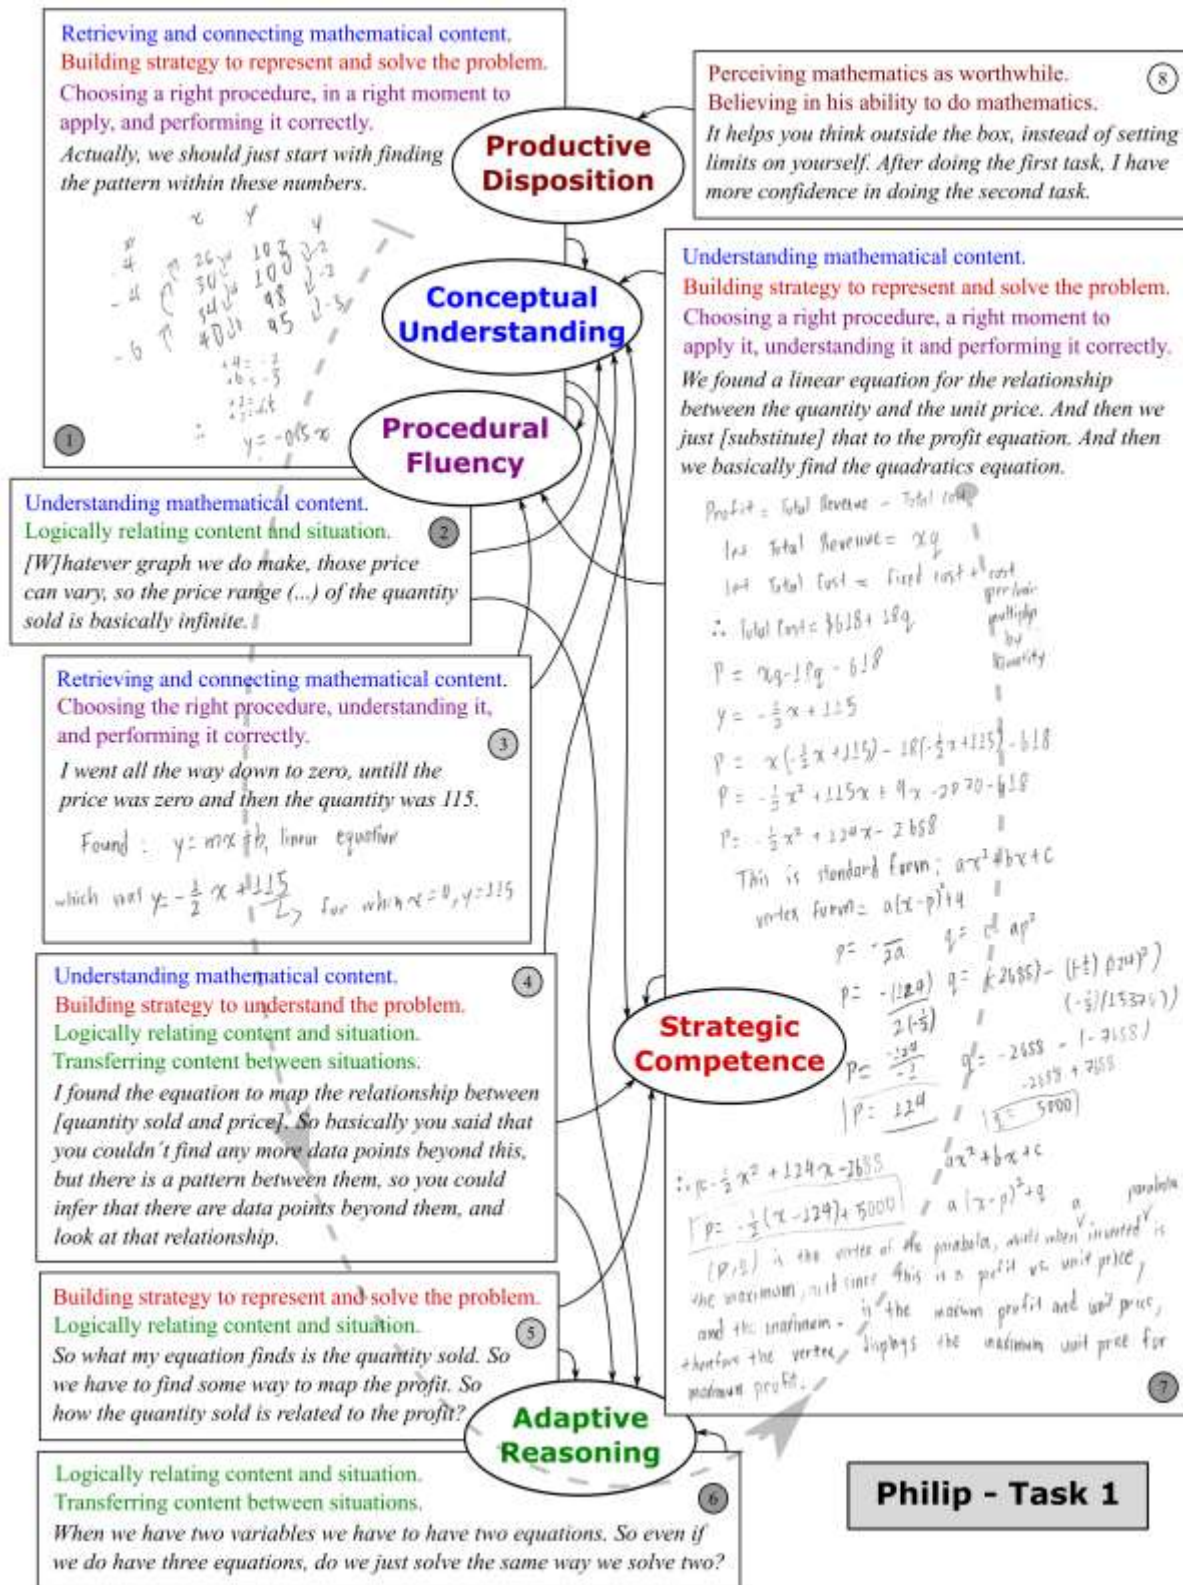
Retrieving and connecting mathematical content.
Building strategy to represent and solve the problem.
Choosing a right procedure, in a right moment to apply, and performing it correctly.
Actually, we should just start with finding the pattern within these numbers.

x y
26 103
30 100
34 98
40 95
$y = -0.5x$

1

Productive Disposition

Perceiving mathematics as worthwhile.
Believing in his ability to do mathematics.
It helps you think outside the box, instead of setting limits on yourself. After doing the first task, I have more confidence in doing the second task.

8

Conceptual Understanding

Understanding mathematical content.
Building strategy to represent and solve the problem.
Choosing a right procedure, a right moment to apply it, understanding it and performing it correctly.
We found a linear equation for the relationship between the quantity and the unit price. And then we just [substitute] that to the profit equation. And then we basically find the quadratics equation.

Profit = Total Revenue − Total Cost
let Total Revenue = $xq$
let Total Cost = fixed cost + cost per unit multiply by quantity
∴ Total Cost = $618 + 18q
$P = xq - 18q - 618$
$y = -\frac{1}{2}x + 115$
$P = x(-\frac{1}{2}x + 115) - 18(-\frac{1}{2}x + 115) - 618$
$P = -\frac{1}{2}x^2 + 115x + 9x - 2070 - 618$
$P = -\frac{1}{2}x^2 + 124x - 2658$
This is standard form: $ax^2 + bx + c$
vertex form = $a(x-p)^2 + q$
$p = \frac{-b}{2a}$ $q = c - ap^2$
$p = \frac{-(124)}{2(-\frac{1}{2})}$ $q = (-2658) - (-\frac{1}{2})(124)^2$
$p = \frac{-124}{-1}$ $q = -2658 - (-7688)$
$p = 124$ $q = 5000$

Procedural Fluency

Understanding mathematical content.
Logically relating content and situation.
[W]hatever graph we do make, those price can vary, so the price range (...) of the quantity sold is basically infinite.

2

Retrieving and connecting mathematical content.
Choosing the right procedure, understanding it, and performing it correctly.
I went all the way down to zero, untill the price was zero and then the quantity was 115.
Found: $y = mx + b$, linear equation
which was $y = -\frac{1}{2}x + 115$ for which $x = 0, y = 115$

3

Understanding mathematical content.
Building strategy to understand the problem.
Logically relating content and situation.
Transferring content between situations.
I found the equation to map the relationship between [quantity sold and price]. So basically you said that you couldn't find any more data points beyond this, but there is a pattern between them, so you could infer that there are data points beyond them, and look at that relationship.

4

Strategic Competence

$ax^2 + bx + c$
$a(x-p)^2 + q$
∴ $P = -\frac{1}{2}x^2 + 124x - 2658$
$P = -\frac{1}{2}(x-124)^2 + 5000$
$(p, q)$ is the vertex of the parabola, which when inverted is the maximum, and since this is a profit vs unit price, and the maximum is the maximum profit and unit price, therefore the vertex displays the maximum unit price for maximum profit.

7

Building strategy to represent and solve the problem.
Logically relating content and situation.
So what my equation finds is the quantity sold. So we have to find some way to map the profit. So how the quantity sold is related to the profit?

5

Adaptive Reasoning

Logically relating content and situation.
Transferring content between situations.
When we have two variables we have to have two equations. So even if we do have three equations, do we just solve the same way we solve two?

6

Philip - Task 1